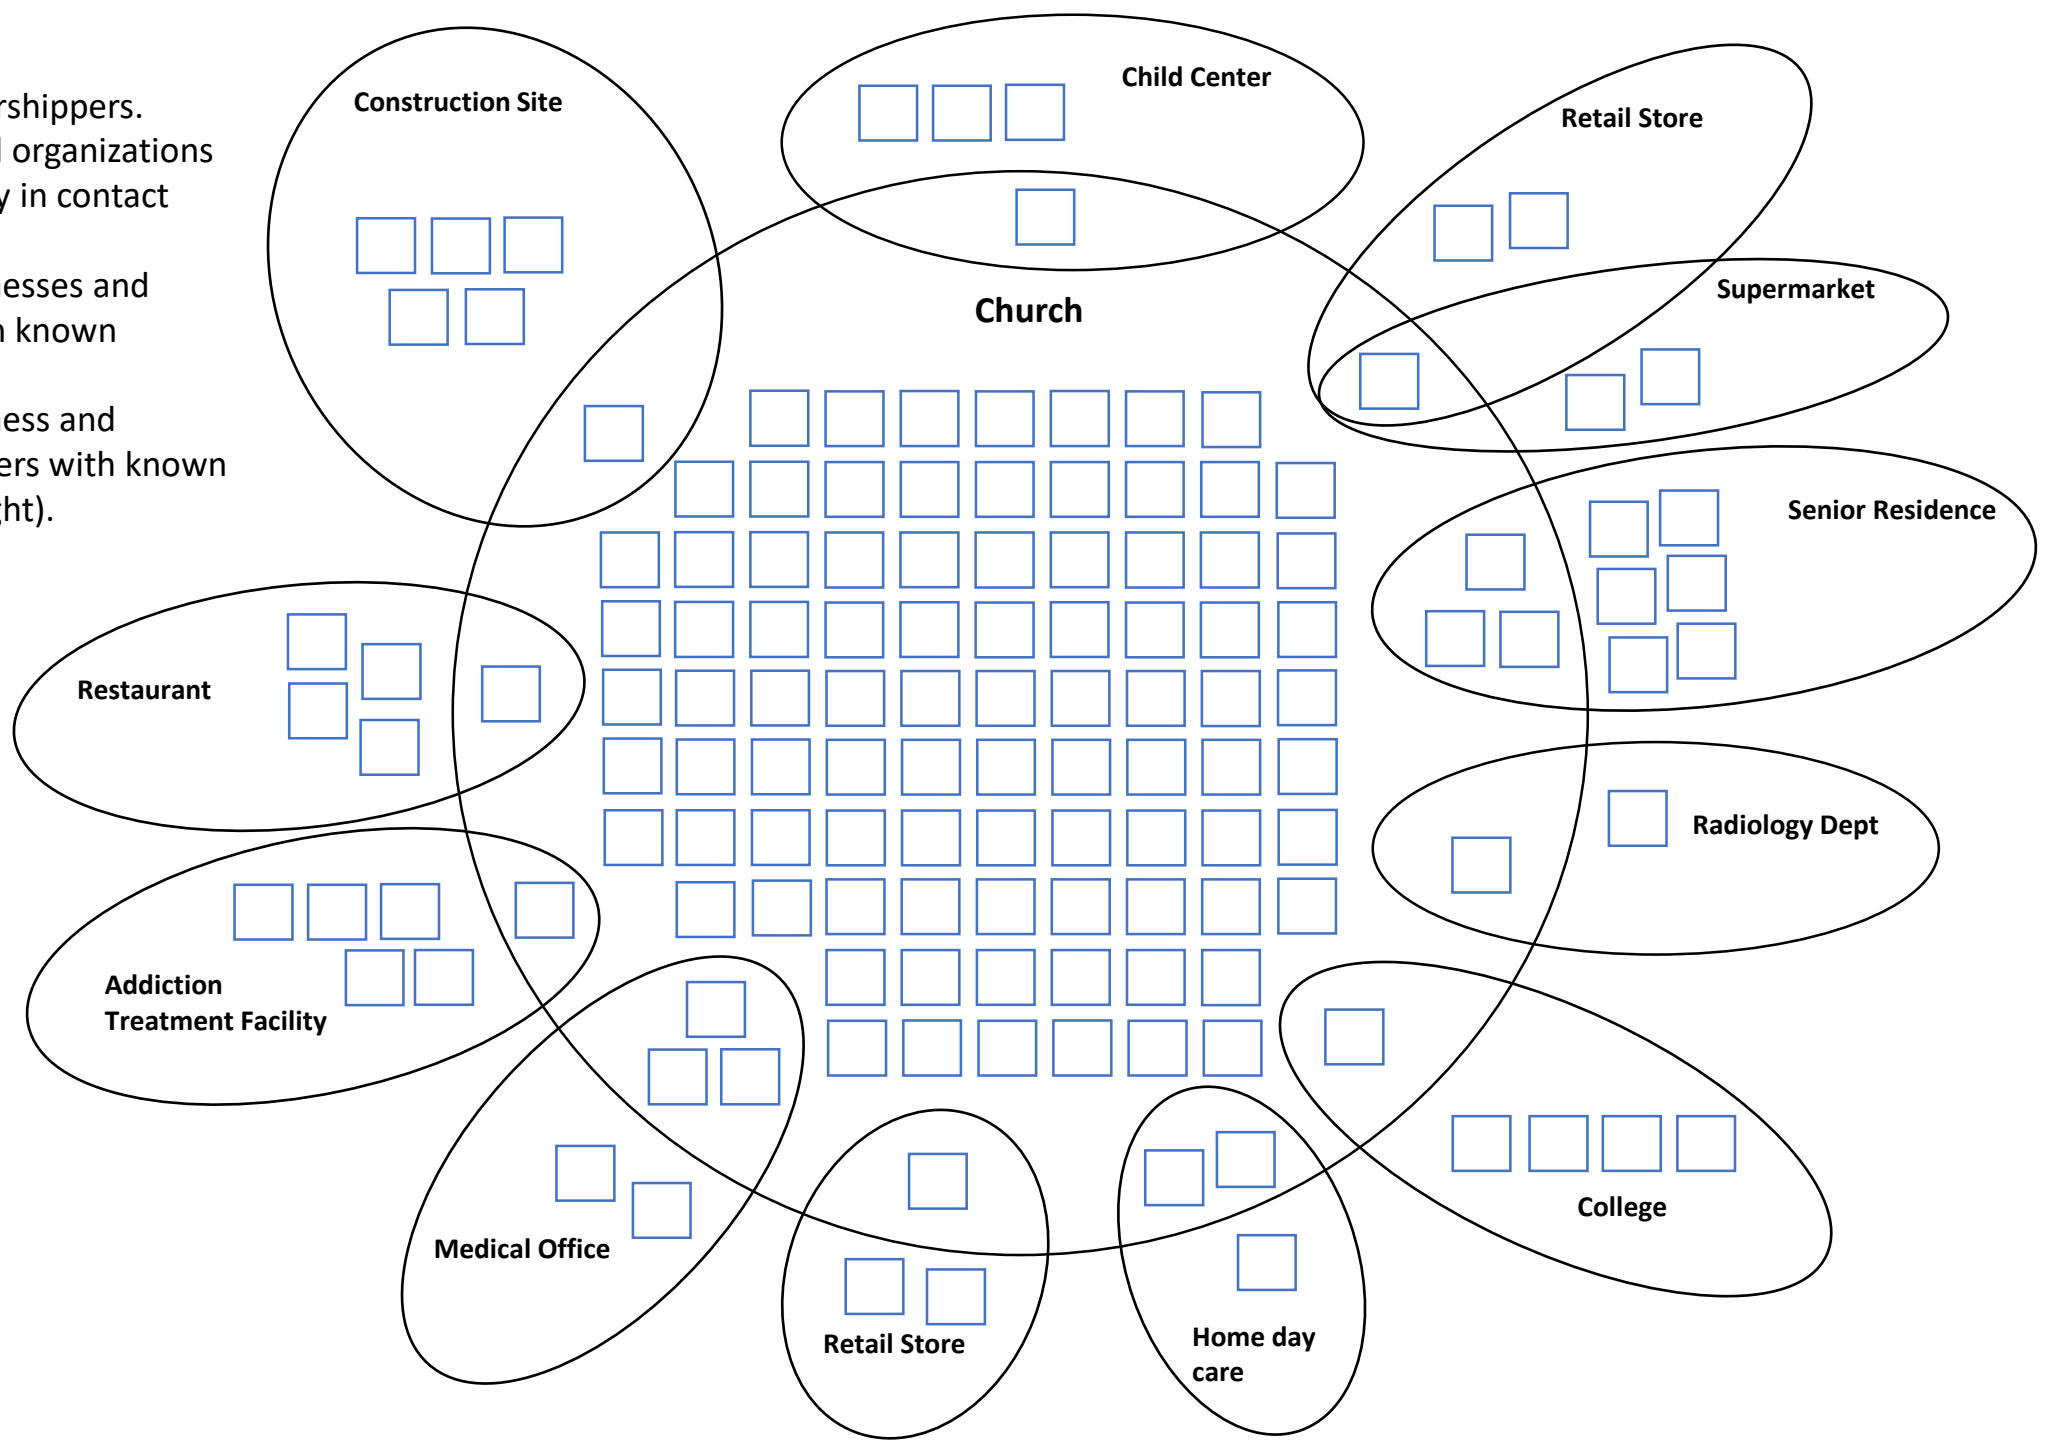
rshippers.
l organizations
y in contact

esses and
n known

ess and
ers with known
ht).

Construction Site

Child Center

Retail Store

Supermarket

Church

Senior Residence

Restaurant

Radiology Dept

Addiction Treatment Facility

College

Medical Office

Retail Store

Home day care